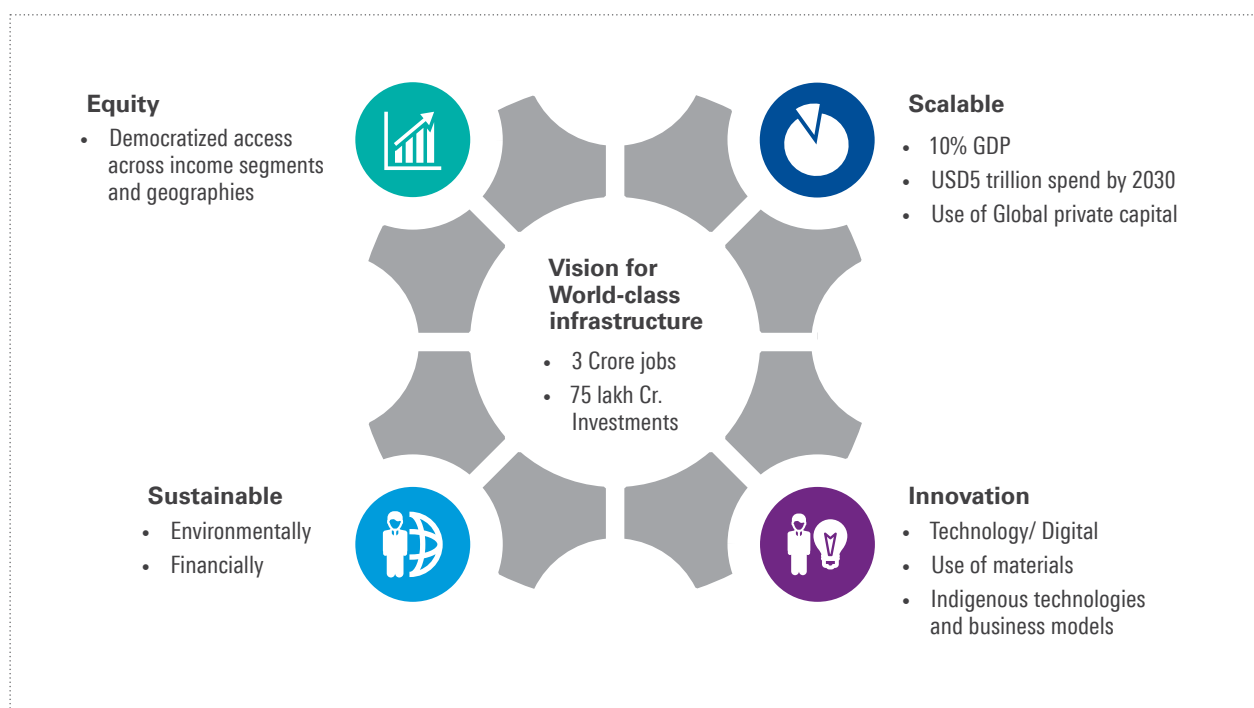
Equity

- Democratized access across income segments and geographies

Scalable

- 10% GDP
- USD5 trillion spend by 2030
- Use of Global private capital

Vision for World-class infrastructure

- 3 Crore jobs
- 75 lakh Cr. Investments

Sustainable

- Environmentally
- Financially

Innovation

- Technology/ Digital
- Use of materials
- Indigenous technologies and business models